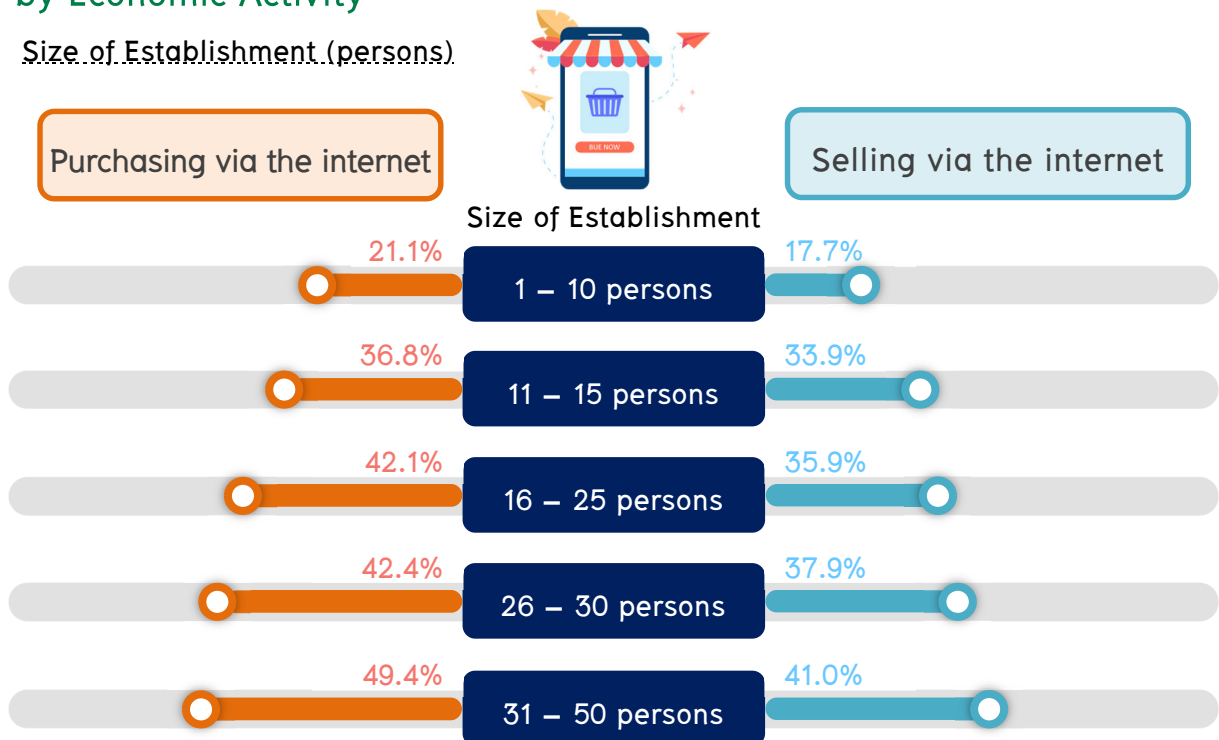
by Economic Activity

Size of Establishment (persons)

BUY NOW

Purchasing via the internet

Selling via the internet

Size of Establishment

21.1%
1 – 10 persons
17.7%

36.8%
11 – 15 persons
33.9%

42.1%
16 – 25 persons
35.9%

42.4%
26 – 30 persons
37.9%

49.4%
31 – 50 persons
41.0%